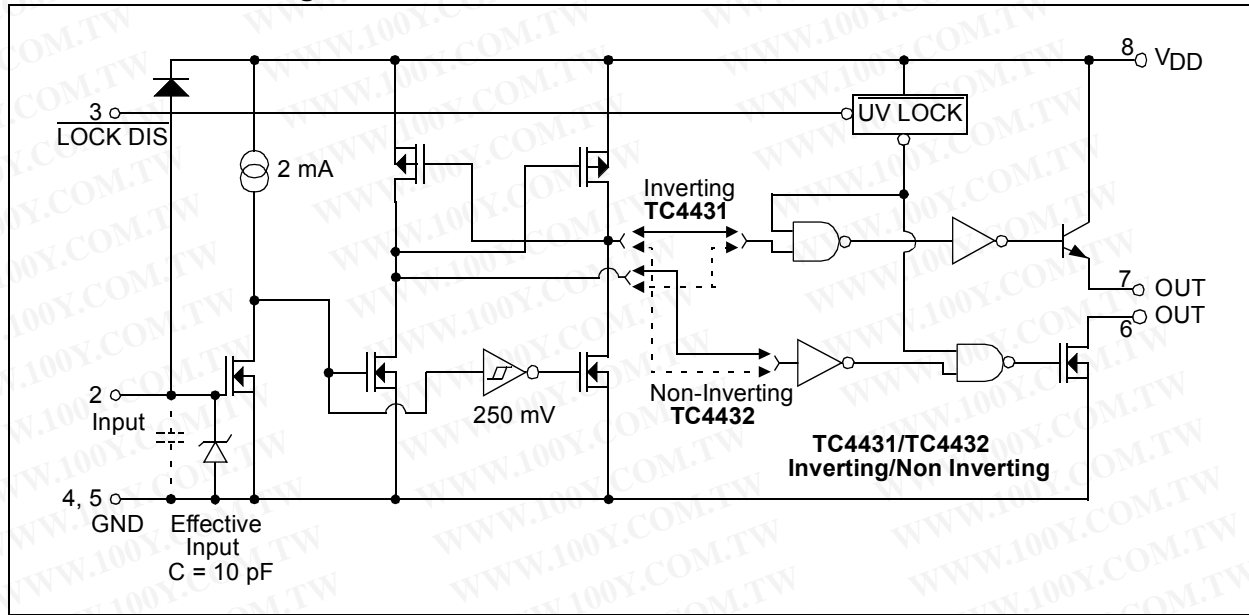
8 $V_{DD}$

3 $\overline{\text{LOCK DIS}}$

UV LOCK

2 mA

Inverting
**TC4431**

7 OUT

6 OUT

2 Input

250 mV

Non-Inverting
**TC4432**

**TC4431/TC4432**
**Inverting/Non Inverting**

4, 5 GND

Effective Input C = 10 pF

WWW.100Y.COM.TW